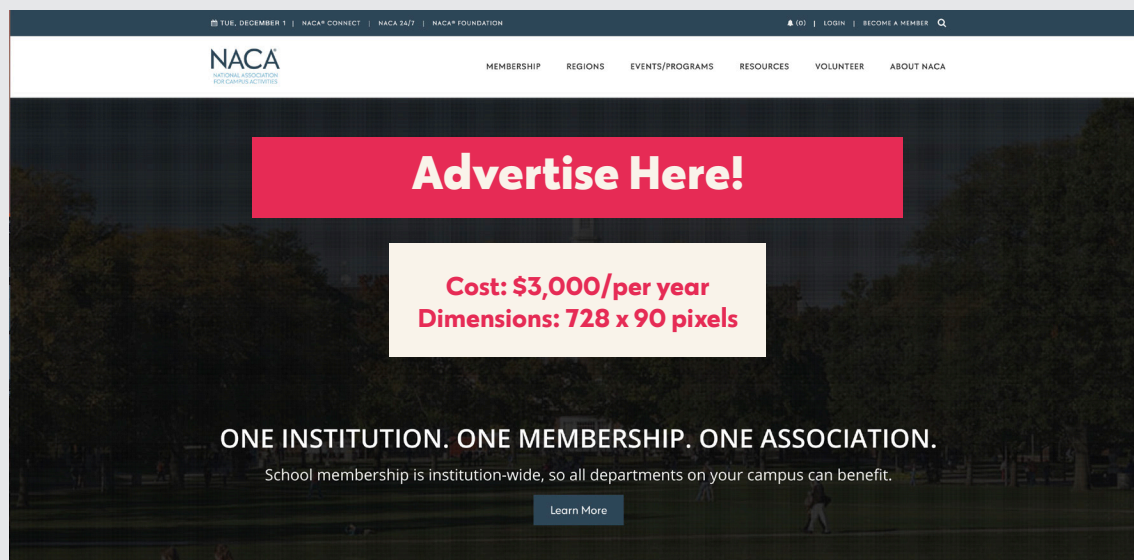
TUE, DECEMBER 1 | NACA® CONNECT | NACA 24/7 | NACA® FOUNDATION

(0) | LOGIN | BECOME A MEMBER

NACA®
NATIONAL ASSOCIATION FOR CAMPUS ACTIVITIES

MEMBERSHIP REGIONS EVENTS/PROGRAMS RESOURCES VOLUNTEER ABOUT NACA

Advertise Here!

Cost: $3,000/per year
Dimensions: 728 x 90 pixels

ONE INSTITUTION. ONE MEMBERSHIP. ONE ASSOCIATION.

School membership is institution-wide, so all departments on your campus can benefit.

Learn More